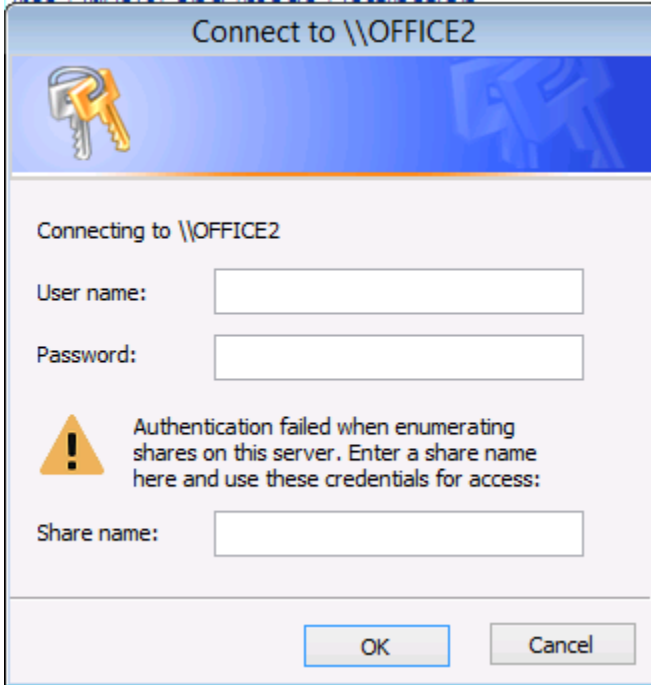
Connect to \\OFFICE2

Connecting to \\OFFICE2

User name:

Password:

Authentication failed when enumerating shares on this server. Enter a share name here and use these credentials for access:

Share name:

OK

Cancel